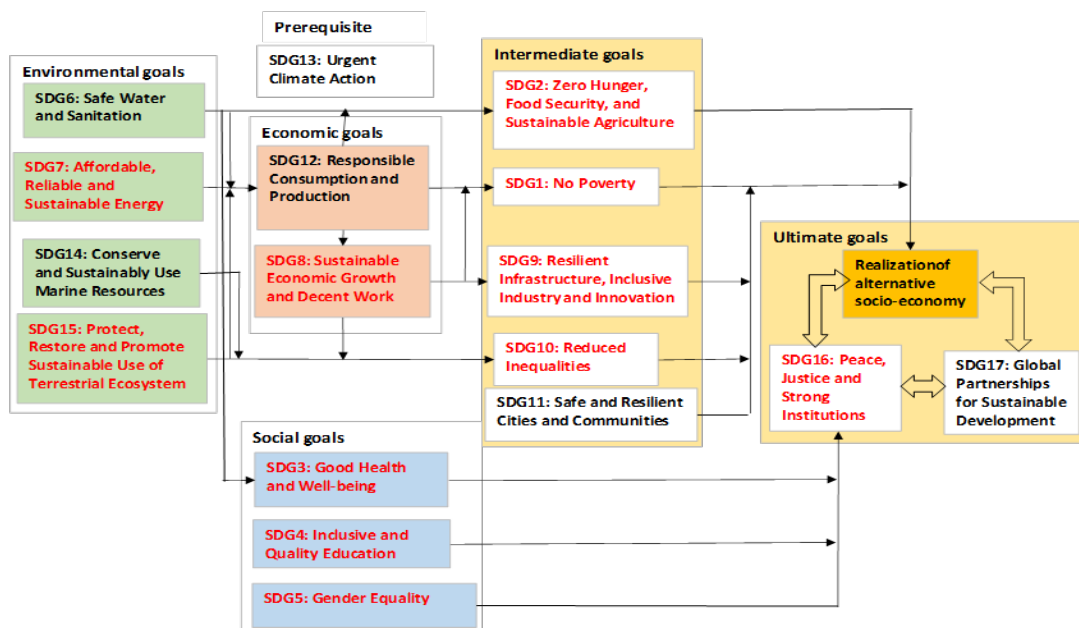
Prerequisite

SDG13: Urgent Climate Action

Environmental goals

SDG6: Safe Water and Sanitation

SDG7: Affordable, Reliable and Sustainable Energy

SDG14: Conserve and Sustainably Use Marine Resources

SDG15: Protect, Restore and Promote Sustainable Use of Terrestrial Ecosystem

Economic goals

SDG12: Responsible Consumption and Production

SDG8: Sustainable Economic Growth and Decent Work

Intermediate goals

SDG2: Zero Hunger, Food Security, and Sustainable Agriculture

SDG1: No Poverty

SDG9: Resilient Infrastructure, Inclusive Industry and Innovation

SDG10: Reduced Inequalities

SDG11: Safe and Resilient Cities and Communities

Ultimate goals

Realizationof alternative socio-economy

SDG16: Peace, Justice and Strong Institutions

SDG17: Global Partnerships for Sustainable Development

Social goals

SDG3: Good Health and Well-being

SDG4: Inclusive and Quality Education

SDG5: Gender Equality